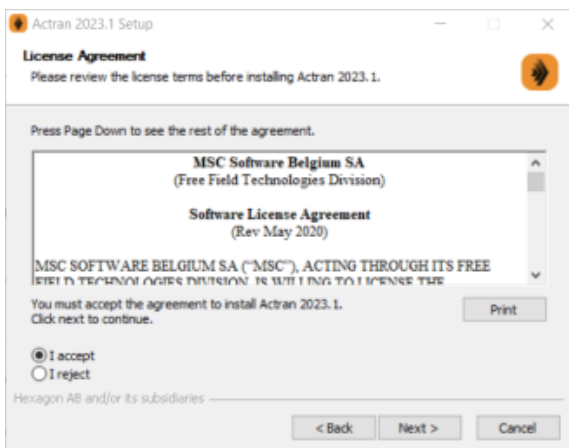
Actran 2023.1 Setup

License Agreement
Please review the license terms before installing Actran 2023.1.

Press Page Down to see the rest of the agreement.

MSC Software Belgium SA
(Free Field Technologies Division)

Software License Agreement
(Rev May 2020)

MSC SOFTWARE BELGIUM SA ("MSC"), ACTING THROUGH ITS FREE FIELD TECHNOLOGIES DIVISION, IS WILLING TO LICENSE THE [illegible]

You must accept the agreement to install Actran 2023.1.
Click next to continue.

Print

I accept
I reject

Hexagon AB and/or its subsidiaries

< Back
Next >
Cancel